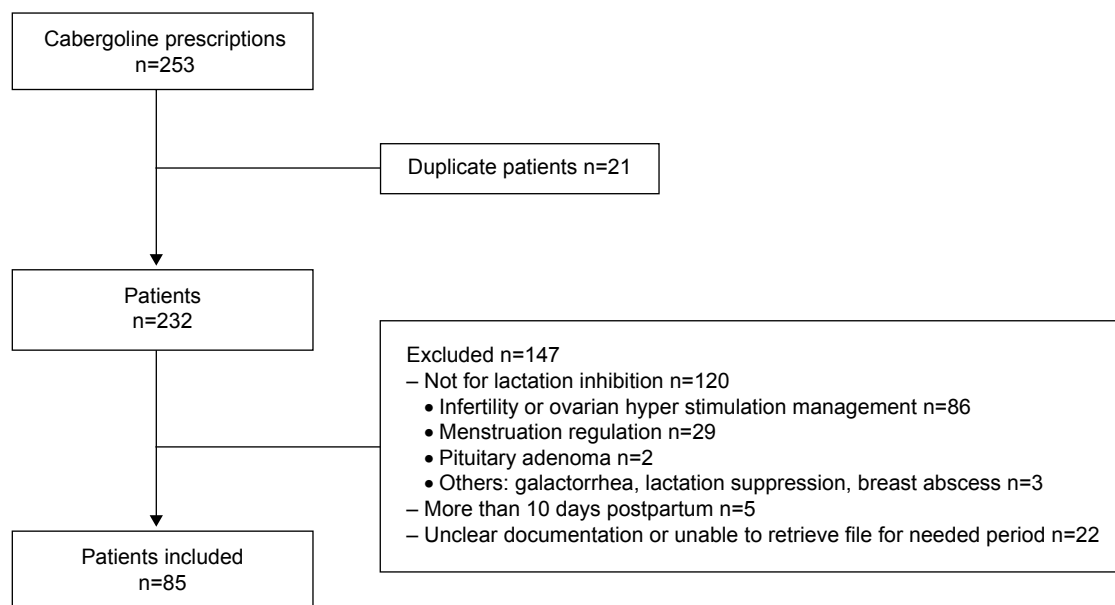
Cabergoline prescriptions
n=253

Duplicate patients n=21

Patients
n=232

Excluded n=147
– Not for lactation inhibition n=120
• Infertility or ovarian hyper stimulation management n=86
• Menstruation regulation n=29
• Pituitary adenoma n=2
• Others: galactorrhea, lactation suppression, breast abscess n=3
– More than 10 days postpartum n=5
– Unclear documentation or unable to retrieve file for needed period n=22

Patients included
n=85